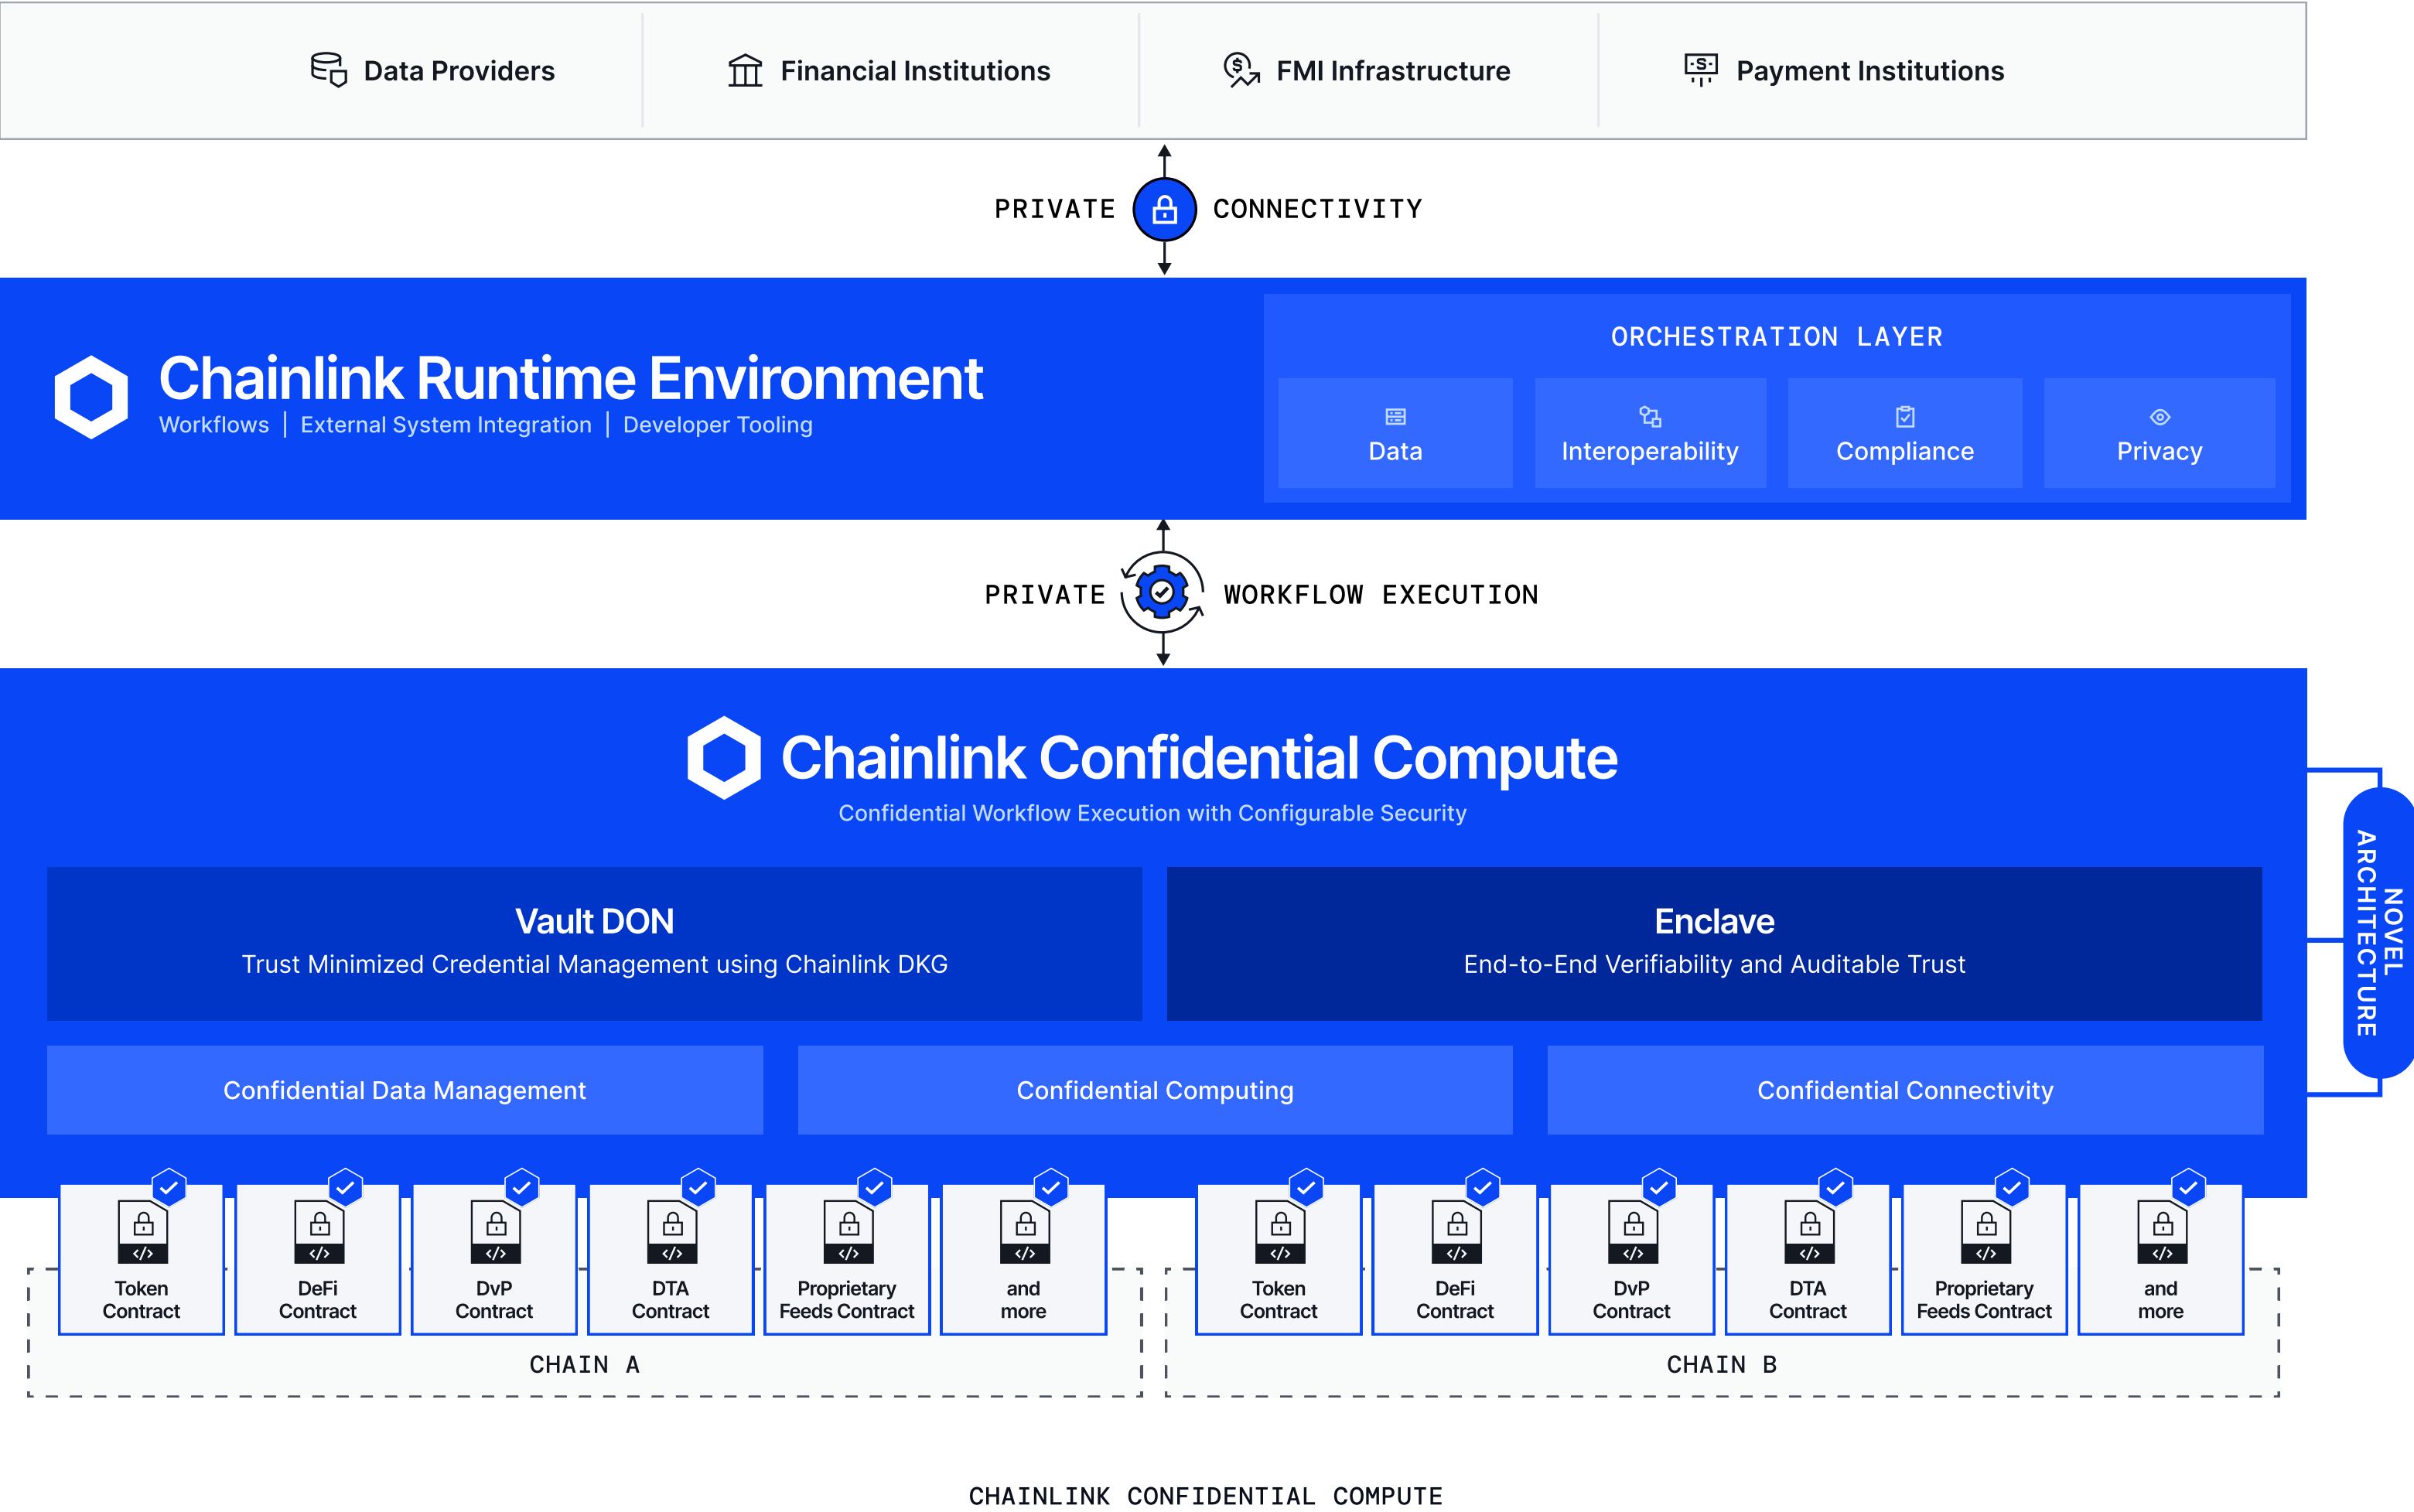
Data Providers
Financial Institutions
FMI Infrastructure
Payment Institutions

PRIVATE CONNECTIVITY

Chainlink Runtime Environment
Workflows | External System Integration | Developer Tooling

ORCHESTRATION LAYER
Data
Interoperability
Compliance
Privacy

PRIVATE WORKFLOW EXECUTION

Chainlink Confidential Compute
Confidential Workflow Execution with Configurable Security

Vault DON
Trust Minimized Credential Management using Chainlink DKG

Enclave
End-to-End Verifiability and Auditable Trust

Confidential Data Management
Confidential Computing
Confidential Connectivity

NOVEL ARCHITECTURE

Token Contract
DeFi Contract
DvP Contract
DTA Contract
Proprietary Feeds Contract
and more

CHAIN A

Token Contract
DeFi Contract
DvP Contract
DTA Contract
Proprietary Feeds Contract
and more

CHAIN B

CHAINLINK CONFIDENTIAL COMPUTE